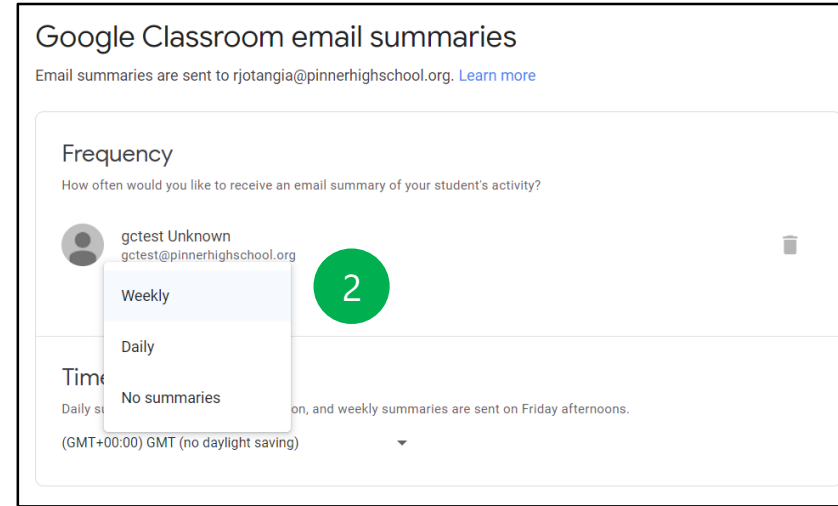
Google Classroom email summaries

Email summaries are sent to rjotangia@pinnerhighschool.org. Learn more

Frequency

How often would you like to receive an email summary of your student's activity?

gctest Unknown
gctest@pinnerhighschool.org

2

Weekly

Daily

No summaries

Time

Daily su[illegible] on, and weekly summaries are sent on Friday afternoons.

(GMT+00:00) GMT (no daylight saving)